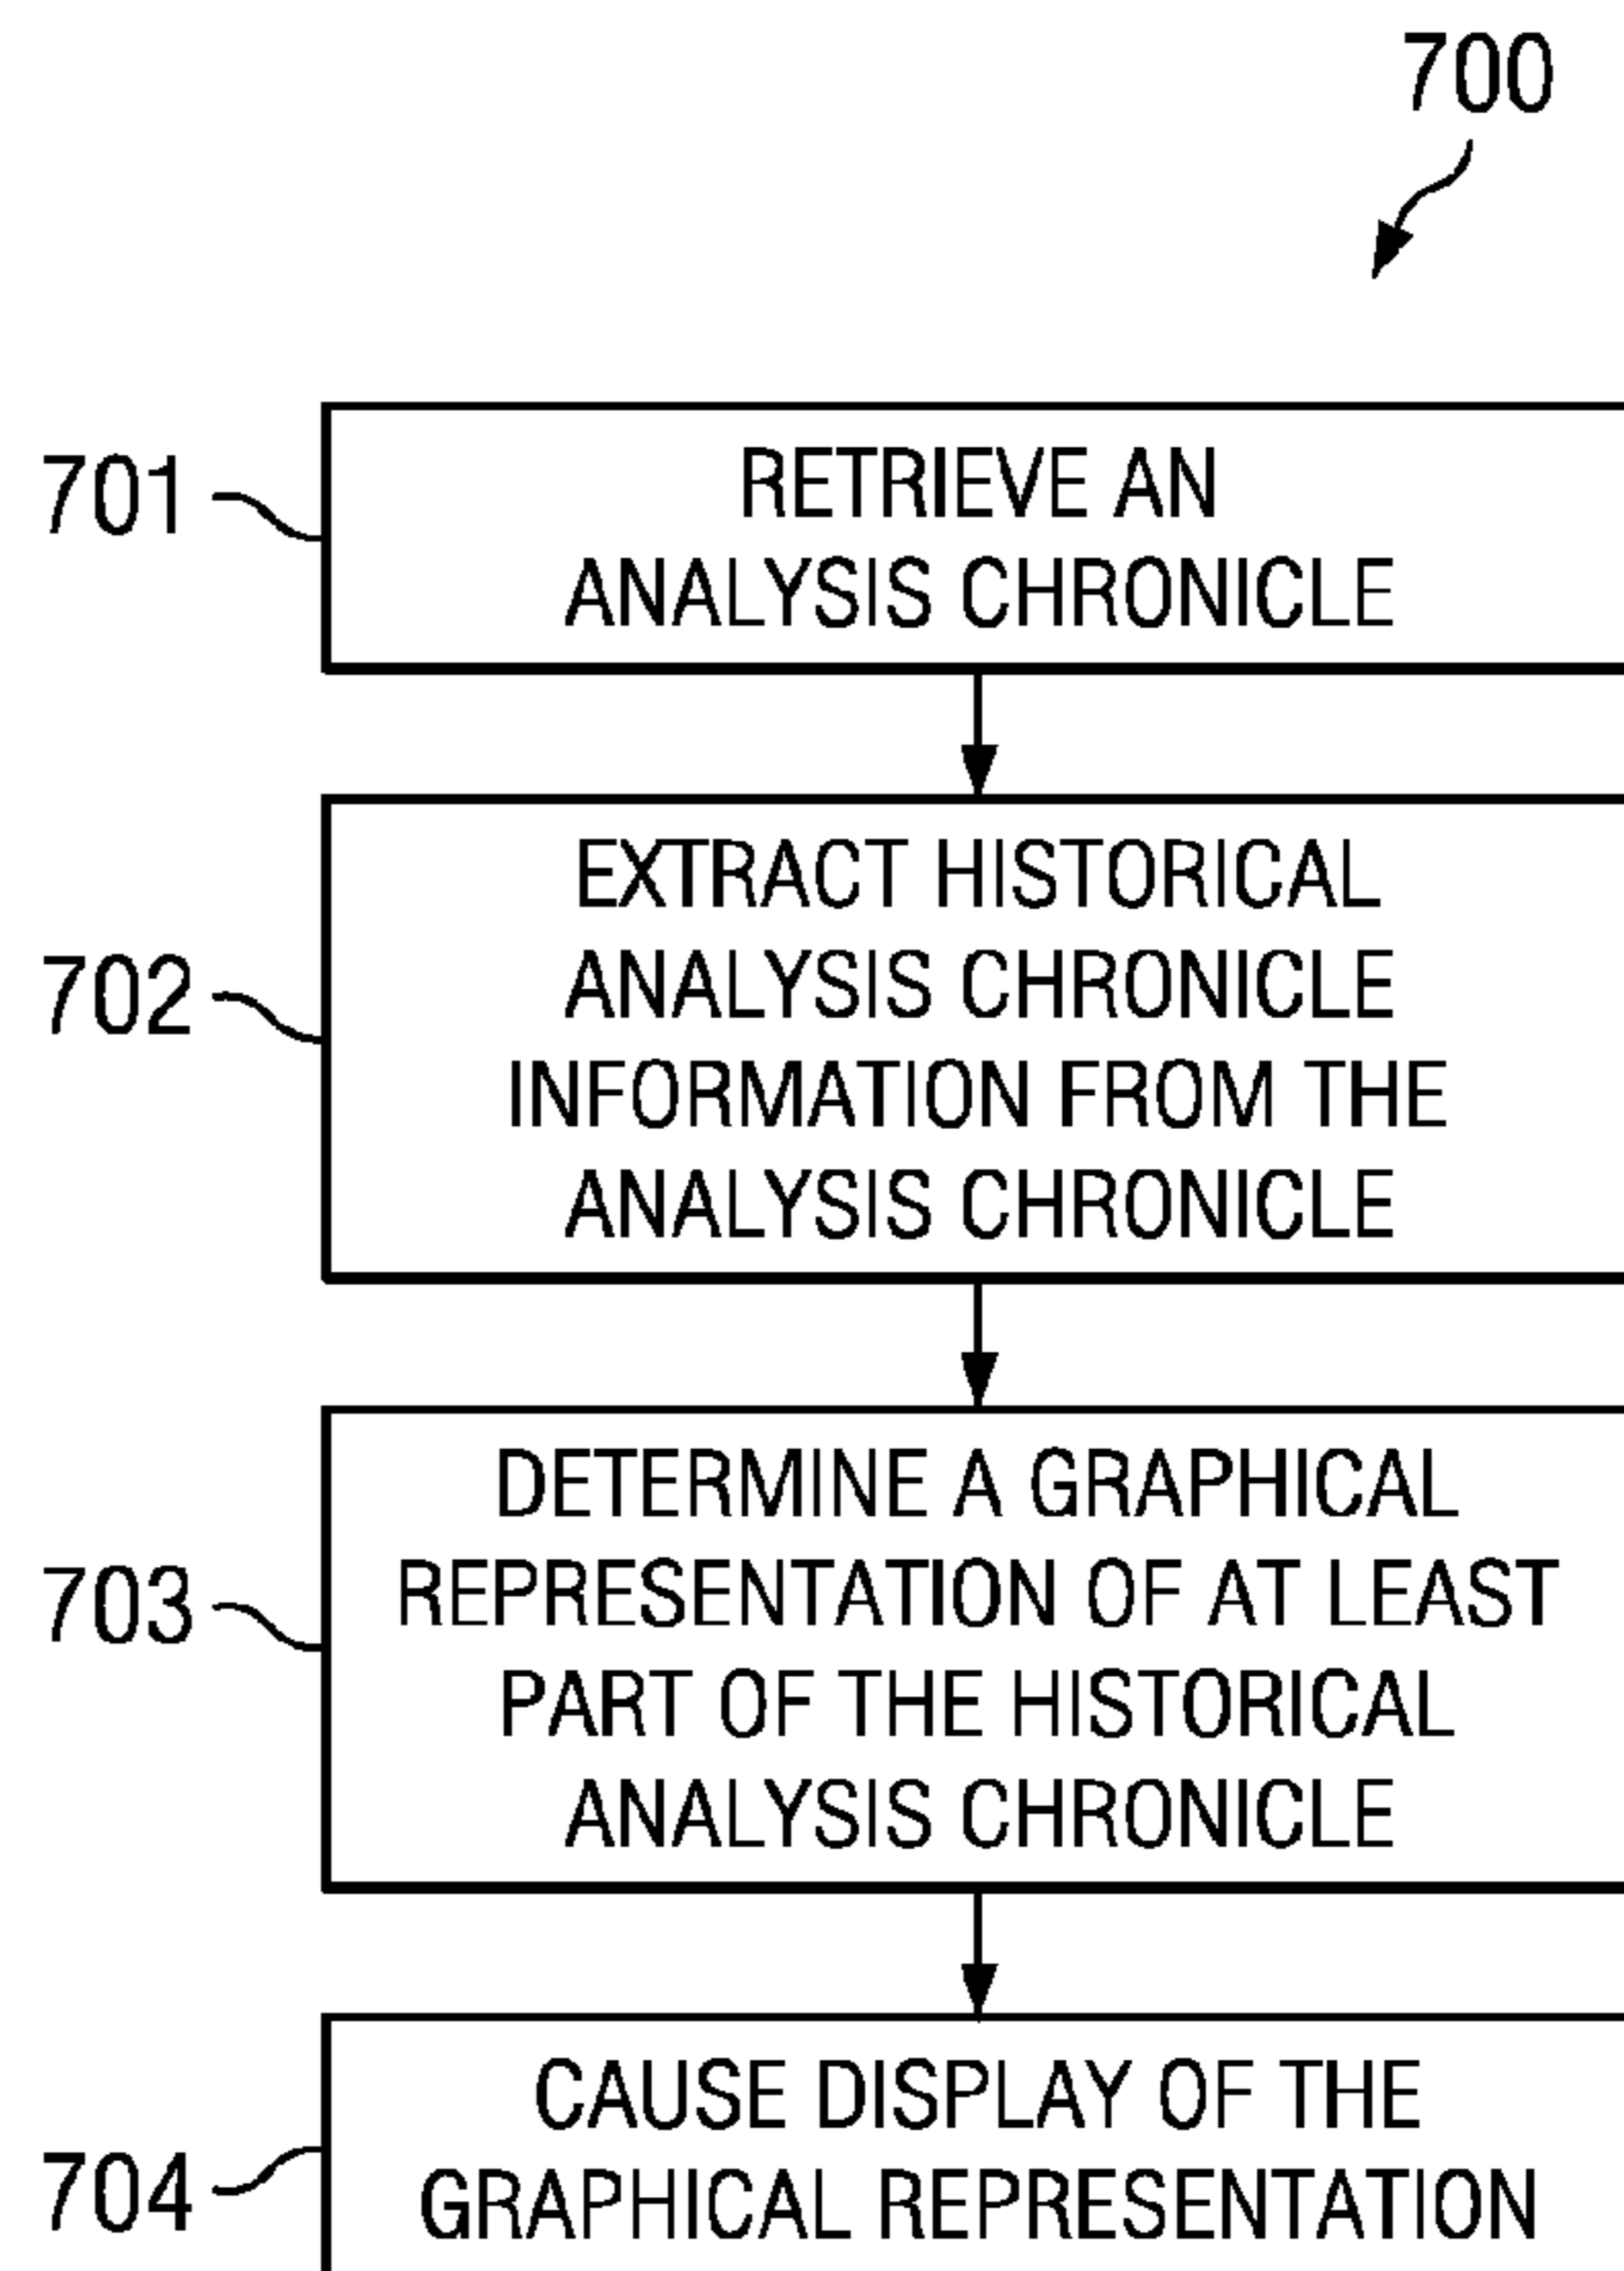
700

701 RETRIEVE AN ANALYSIS CHRONICLE

702 EXTRACT HISTORICAL ANALYSIS CHRONICLE INFORMATION FROM THE ANALYSIS CHRONICLE

703 DETERMINE A GRAPHICAL REPRESENTATION OF AT LEAST PART OF THE HISTORICAL ANALYSIS CHRONICLE

704 CAUSE DISPLAY OF THE GRAPHICAL REPRESENTATION